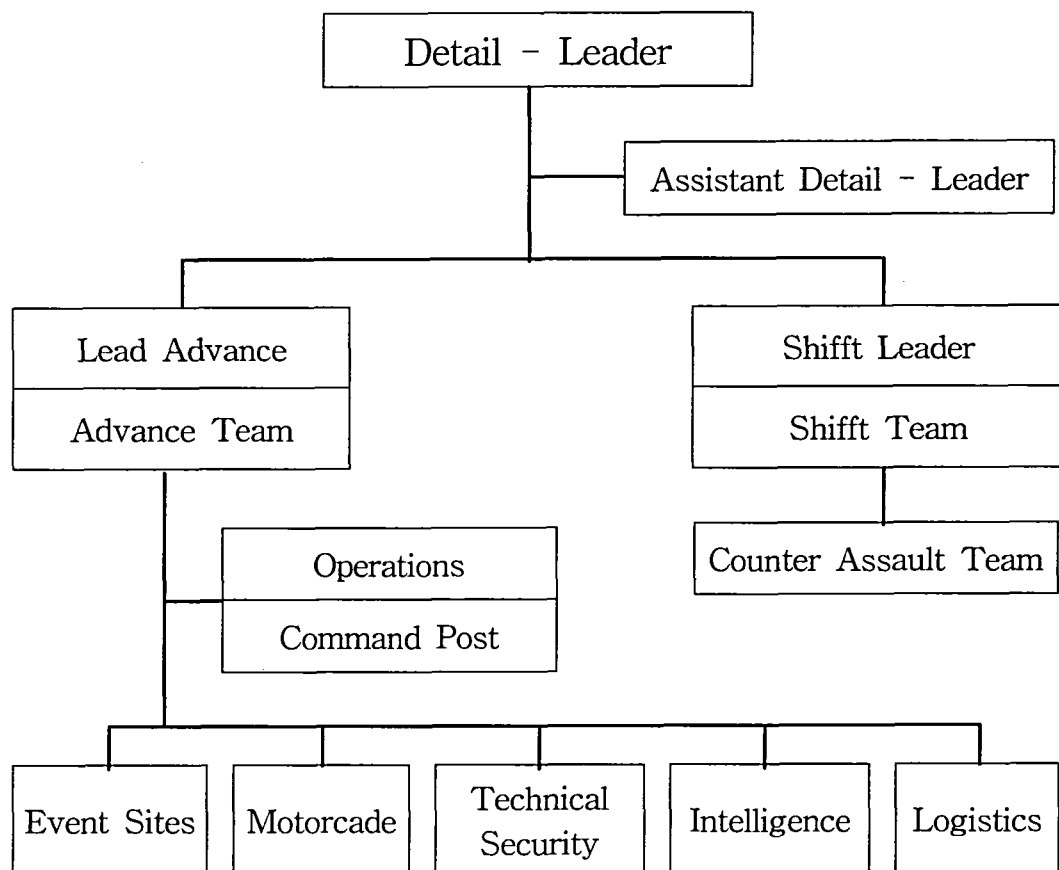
Detail - Leader

Assistant Detail - Leader

Lead Advance

Advance Team

Shifft Leader

Shifft Team

Counter Assault Team

Operations

Command Post

Event Sites

Motorcade

Technical Security

Intelligence

Logistics